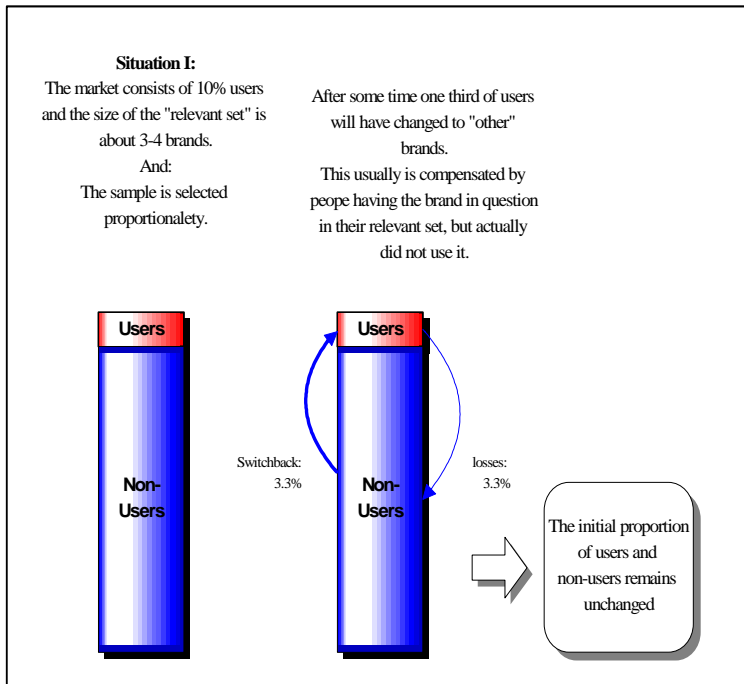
**Situation I:**
The market consists of 10% users and the size of the "relevant set" is about 3-4 brands.
And:
The sample is selected proportionalety.

After some time one third of users will have changed to "other" brands.
This usually is compensated by peope having the brand in question in their relevant set, but actually did not use it.

Users

Non-Users

Users

Switchback: 3.3%

Non-Users

losses: 3.3%

The initial proportion of users and non-users remains unchanged